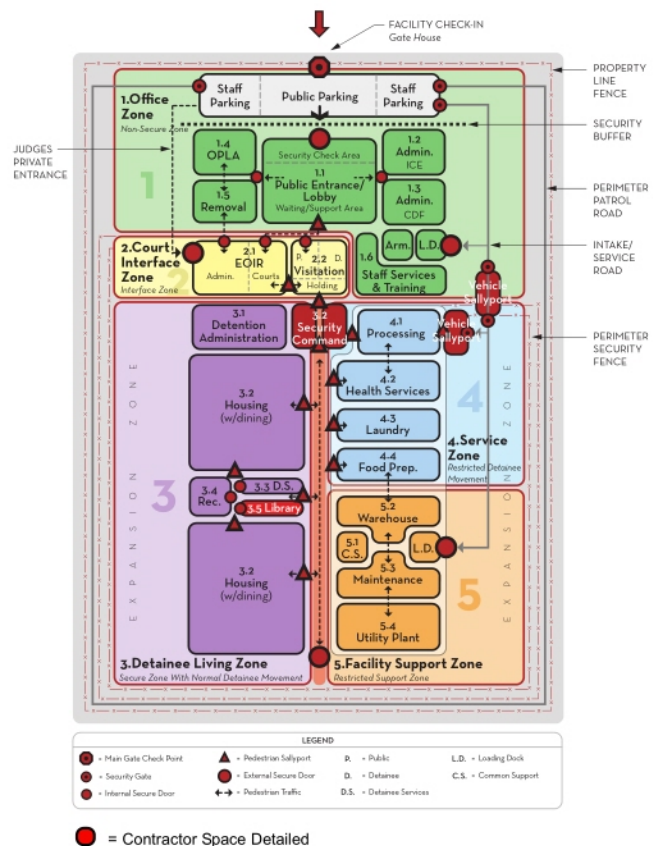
FACILITY CHECK-IN
Gate House

PROPERTY LINE FENCE

Staff Parking
Public Parking
Staff Parking

1.Office Zone
Non-Secure Zone

SECURITY BUFFER

JUDGES PRIVATE ENTRANCE

1.4 OPLA
Security Check Area
1.1 Public Entrance/ Lobby
Waiting/Support Area
1.2 Admin. ICE
1.3 Admin. CDF
1.5 Removal

1

PERIMETER PATROL ROAD

2.Court Interface Zone
Interface Zone
2.1 EOIR
Admin.
Courts
2.2 Visitation
P.
D.
Holding
2

1.6
Arm.
L.D.
Staff Services & Training

INTAKE/ SERVICE ROAD

Vehicle Sallyport

3.1 Detention Administration
3.2 Security Command
4.1 Processing
Vehicle Sallyport

PERIMETER SECURITY FENCE

EXPANSION ZONE

3.2 Housing (w/dining)
4.2 Health Services
4-3 Laundry
4
4.Service Zone
Restricted Detainee Movement
4-4 Food Prep.

3
3.4 Rec.
3.3 D.S.
3.5 Library

5.2 Warehouse
5.1 C.S.
L.D.
5.3 Maintenance
5

3.2 Housing (w/dining)
5.4 Utility Plant

EXPANSION ZONE

3.Detainee Living Zone
Secure Zone With Normal Detainee Movement
5.Facility Support Zone
Restricted Support Zone

LEGEND
= Main Gate Check Point
= Security Gate
= Internal Secure Door
= Pedestrian Sallyport
= External Secure Door
= Pedestrian Traffic
P. = Public
D. = Detainee
D.S. = Detainee Services
L.D. = Loading Dock
C.S. = Common Support

= Contractor Space Detailed